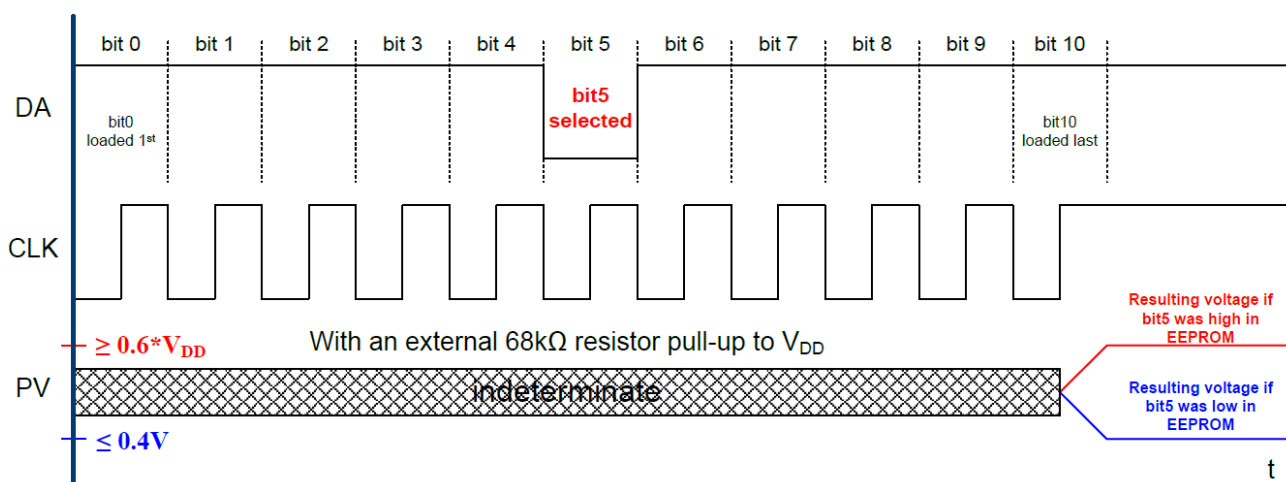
bit 0 bit 1 bit 2 bit 3 bit 4 bit 5 bit 6 bit 7 bit 8 bit 9 bit 10

DA

bit0 loaded 1$^{st}$

bit5 selected

bit10 loaded last

CLK

$\geq 0.6*V_{DD}$

With an external 68kΩ resistor pull-up to $V_{DD}$

Resulting voltage if bit5 was high in EEPROM

PV

indeterminate

Resulting voltage if bit5 was low in EEPROM

$\leq 0.4V$

t